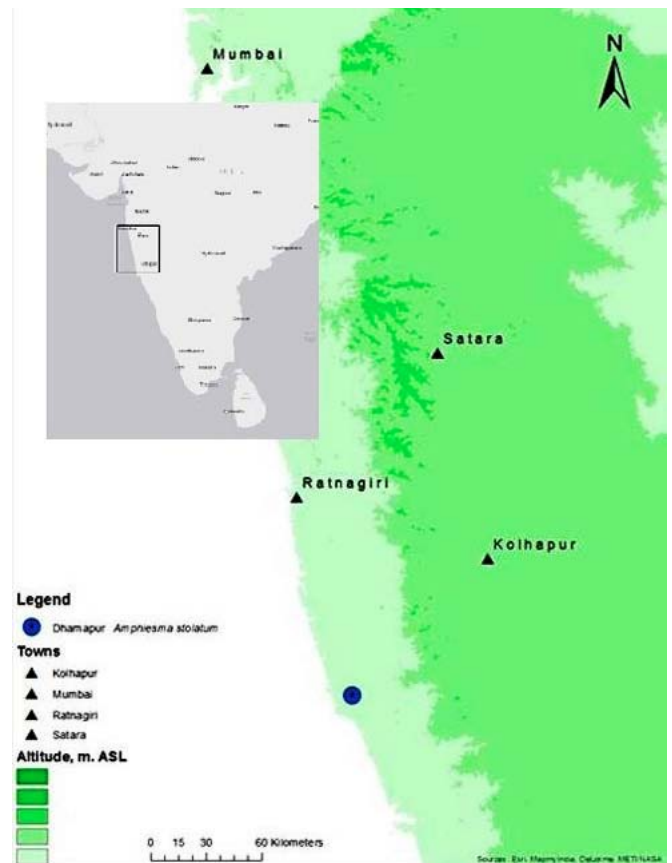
Mumbai

N

Satara

Ratnagiri

Kolhapur

Legend

Dhamapur *Amphiesma stolatum*

Towns

Kolhapur

Mumbai

Ratnagiri

Satara

Altitude, m. ASL

0 15 30 60 Kilometers

Sources: Esri, MapmyIndia, DeLorme, METI/NASA